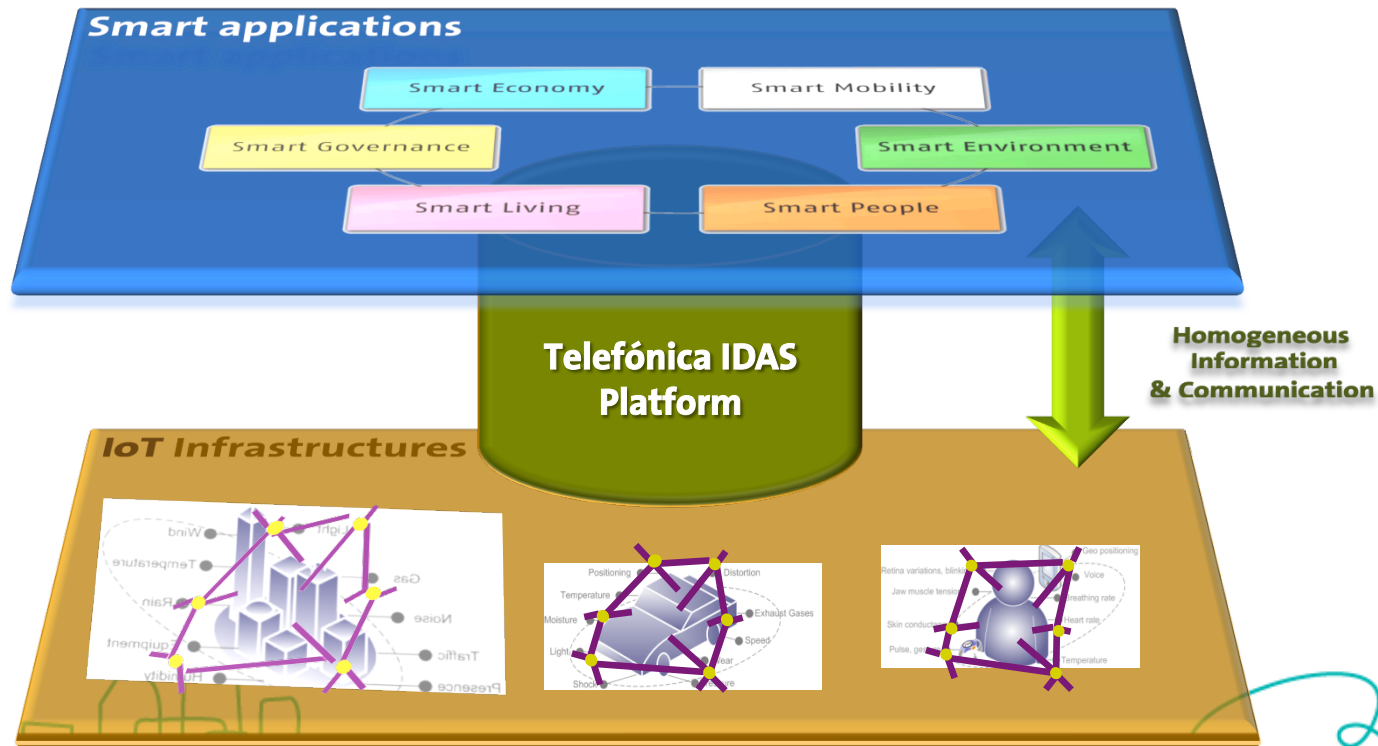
Smart applications

Smart Economy

Smart Mobility

Smart Governance

Smart Environment

Smart Living

Smart People

Telefónica IDAS Platform

Homogeneous Information & Communication

IoT Infrastructures

Wind
Light
Temperature
Gas
Rain
Noise
Equipment
Traffic
Humidity
Presence

Positioning
Distortion
Temperature
Exhaust Gases
Moisture
Speed
Light
Wear
Shock
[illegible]re

Geo positioning
Retina variations, blinki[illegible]
Voice
Jaw muscle tensi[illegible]
Breathing rate
Skin conducti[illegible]
Heart rate
Pulse, ge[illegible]
Temperature